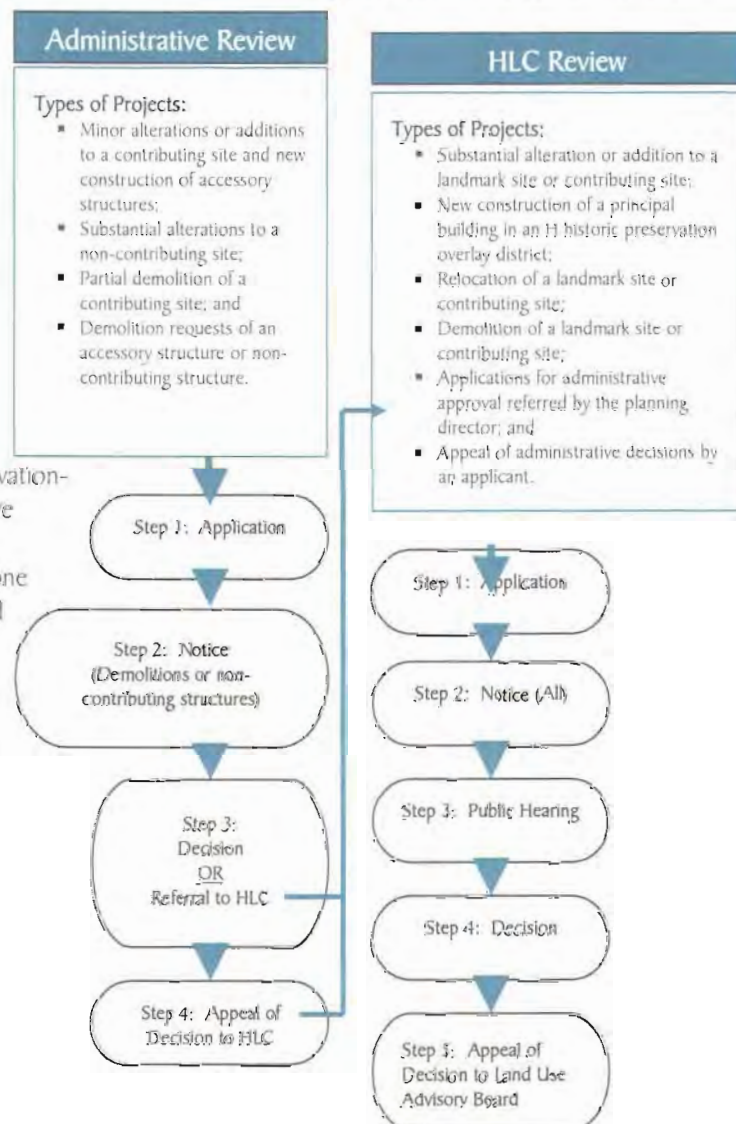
Administrative Review

Types of Projects:
- Minor alterations or additions to a contributing site and new construction of accessory structures;
- Substantial alterations to a non-contributing site;
- Partial demolition of a contributing site; and
- Demolition requests of an accessory structure or non-contributing structure.

vation-
e
ne
l

Step 1: Application

Step 2: Notice (Demolitions or non-contributing structures)

Step 3: Decision OR Referral to HLC

Step 4: Appeal of Decision to HLC

HLC Review

Types of Projects:
- Substantial alteration or addition to a landmark site or contributing site;
- New construction of a principal building in an H historic preservation overlay district;
- Relocation of a landmark site or contributing site;
- Demolition of a landmark site or contributing site;
- Applications for administrative approval referred by the planning director; and
- Appeal of administrative decisions by an applicant.

Step 1: Application

Step 2: Notice (All)

Step 3: Public Hearing

Step 4: Decision

Step 5: Appeal of Decision to Land Use Advisory Board